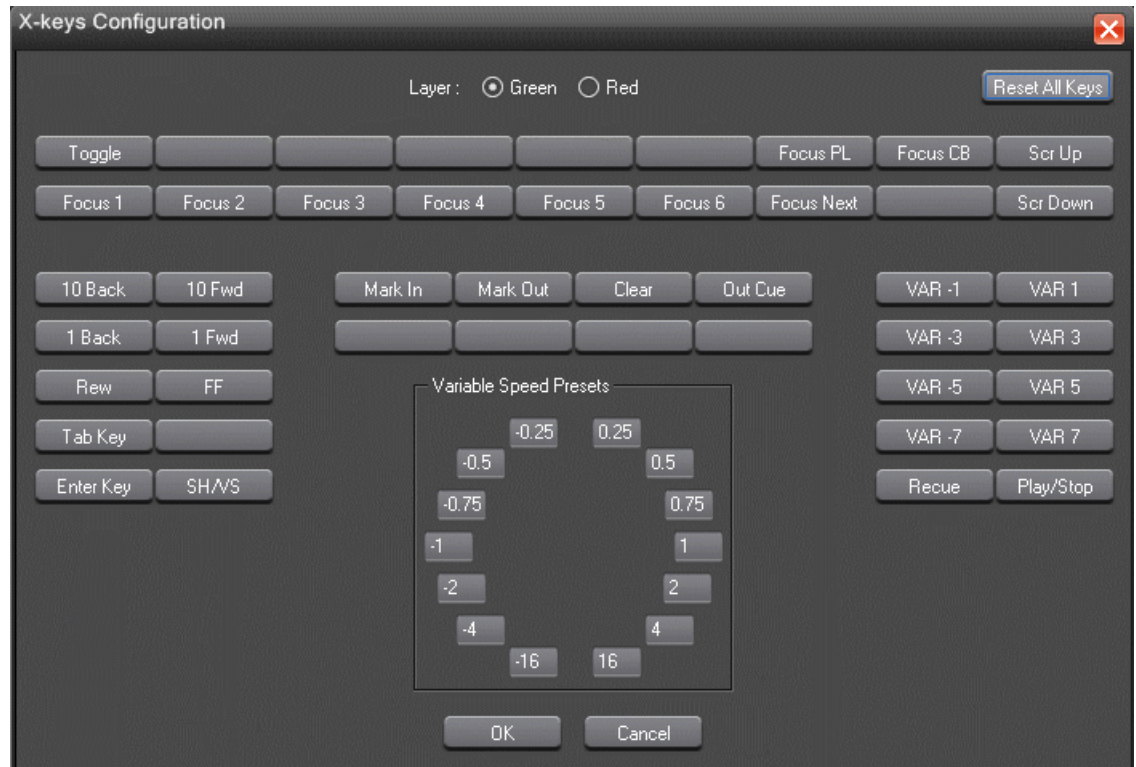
X-keys Configuration

Layer : Green Red

Reset All Keys

Toggle
Focus PL
Focus CB
Scr Up

Focus 1
Focus 2
Focus 3
Focus 4
Focus 5
Focus 6
Focus Next
Scr Down

10 Back
10 Fwd
1 Back
1 Fwd
Rew
FF
Tab Key
Enter Key
SH/VS

Mark In
Mark Out
Clear
Out Cue

Variable Speed Presets
-0.25
0.25
-0.5
0.5
-0.75
0.75
-1
1
-2
2
-4
4
-16
16

VAR -1
VAR 1
VAR -3
VAR 3
VAR -5
VAR 5
VAR -7
VAR 7
Recue
Play/Stop

OK
Cancel